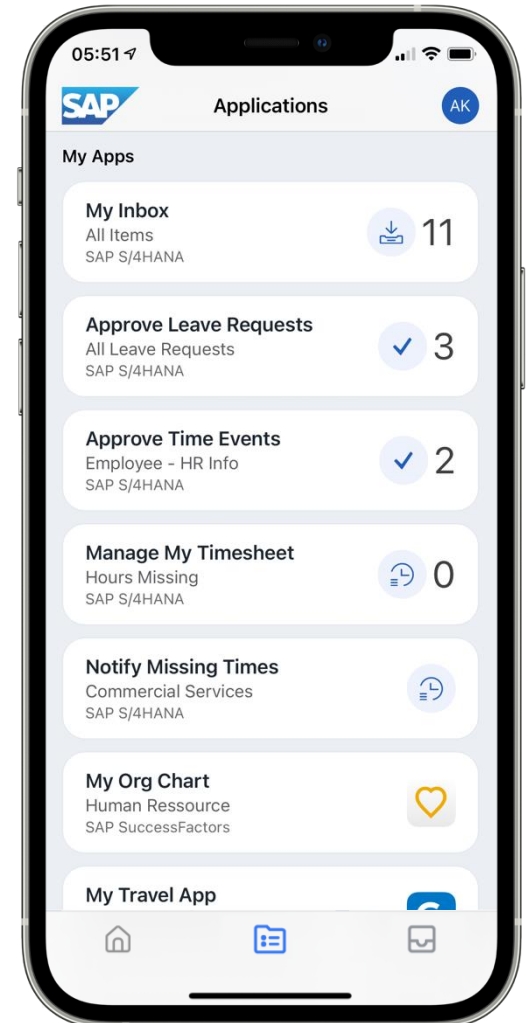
05:51

SAP

Applications

AK

My Apps

My Inbox
All Items
SAP S/4HANA
11

Approve Leave Requests
All Leave Requests
SAP S/4HANA
3

Approve Time Events
Employee - HR Info
SAP S/4HANA
2

Manage My Timesheet
Hours Missing
SAP S/4HANA
0

Notify Missing Times
Commercial Services
SAP S/4HANA

My Org Chart
Human Ressource
SAP SuccessFactors

My Travel App